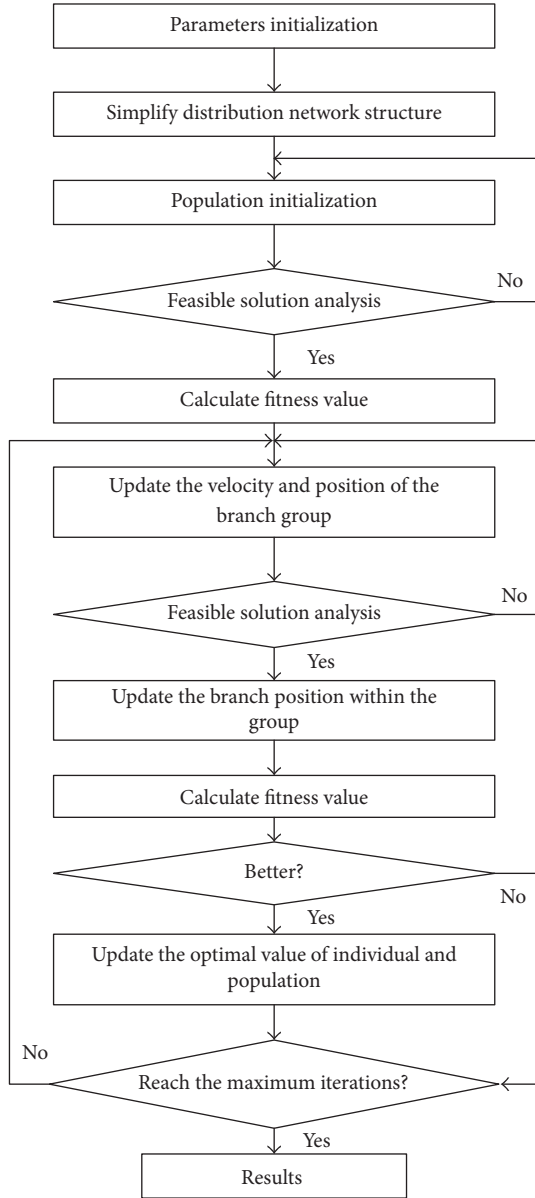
Parameters initialization

Simplify distribution network structure

Population initialization

Feasible solution analysis

No

Yes

Calculate fitness value

Update the velocity and position of the branch group

Feasible solution analysis

No

Yes

Update the branch position within the group

Calculate fitness value

Better?

No

Yes

Update the optimal value of individual and population

No

Reach the maximum iterations?

Yes

Results